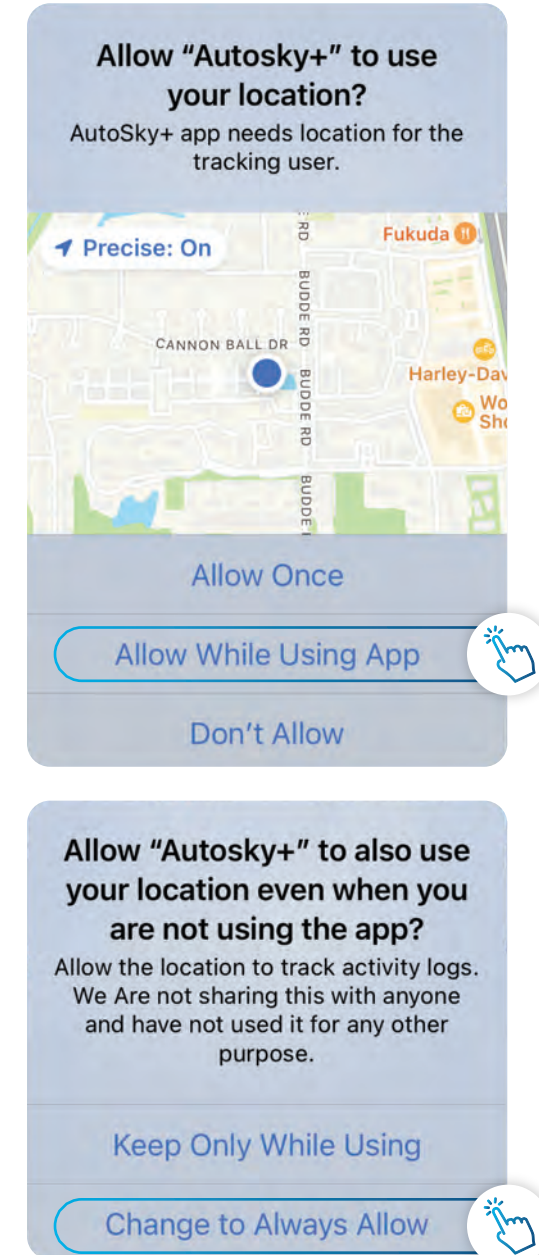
Allow "Autosky+" to use your location?

AutoSky+ app needs location for the tracking user.

Precise: On

Fukuda

CANNON BALL DR

BUDDE RD

BUDDE RD

BUDDE RD

Harley-Dav

Wo Sho

Allow Once

Allow While Using App

Don't Allow

Allow "Autosky+" to also use your location even when you are not using the app?

Allow the location to track activity logs. We Are not sharing this with anyone and have not used it for any other purpose.

Keep Only While Using

Change to Always Allow